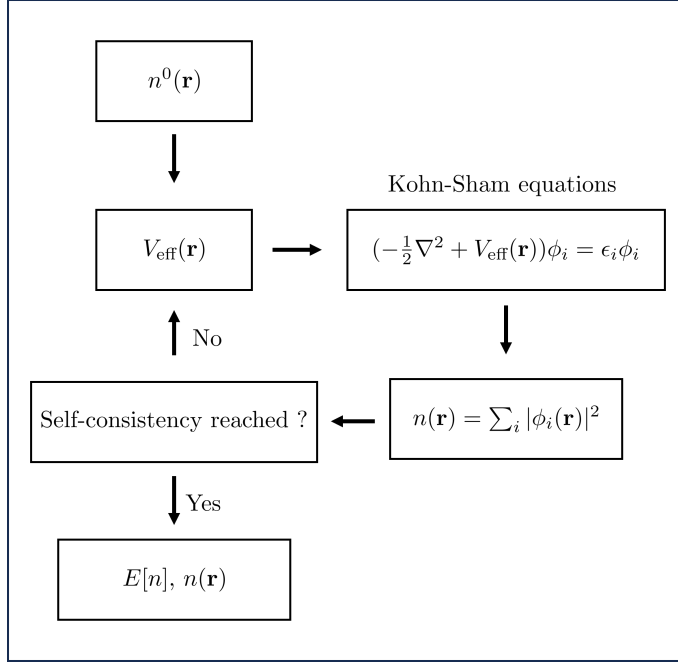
$n^0(\mathbf{r})$

Kohn-Sham equations

$V_{\text{eff}}(\mathbf{r})$

$(-\frac{1}{2}\nabla^2 + V_{\text{eff}}(\mathbf{r}))\phi_i = \epsilon_i\phi_i$

No

Self-consistency reached ?

$n(\mathbf{r}) = \sum_i |\phi_i(\mathbf{r})|^2$

Yes

$E[n]$, $n(\mathbf{r})$